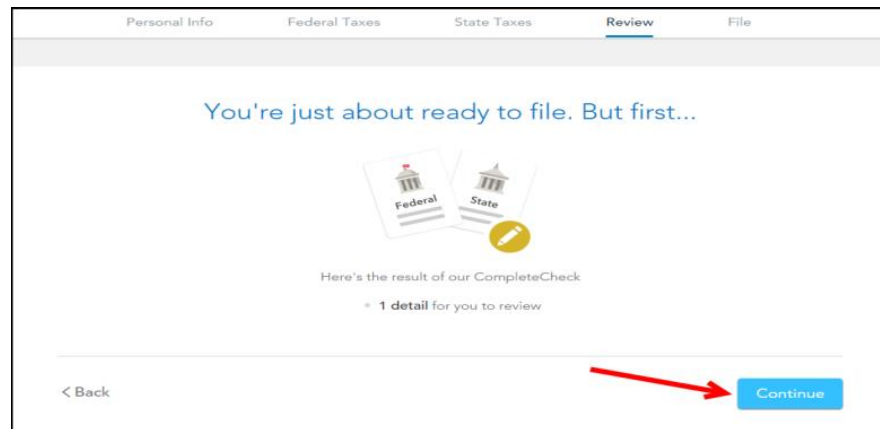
Personal Info Federal Taxes State Taxes Review File

You're just about ready to file. But first...

Federal

State

Here's the result of our CompleteCheck

• 1 detail for you to review

< Back

Continue